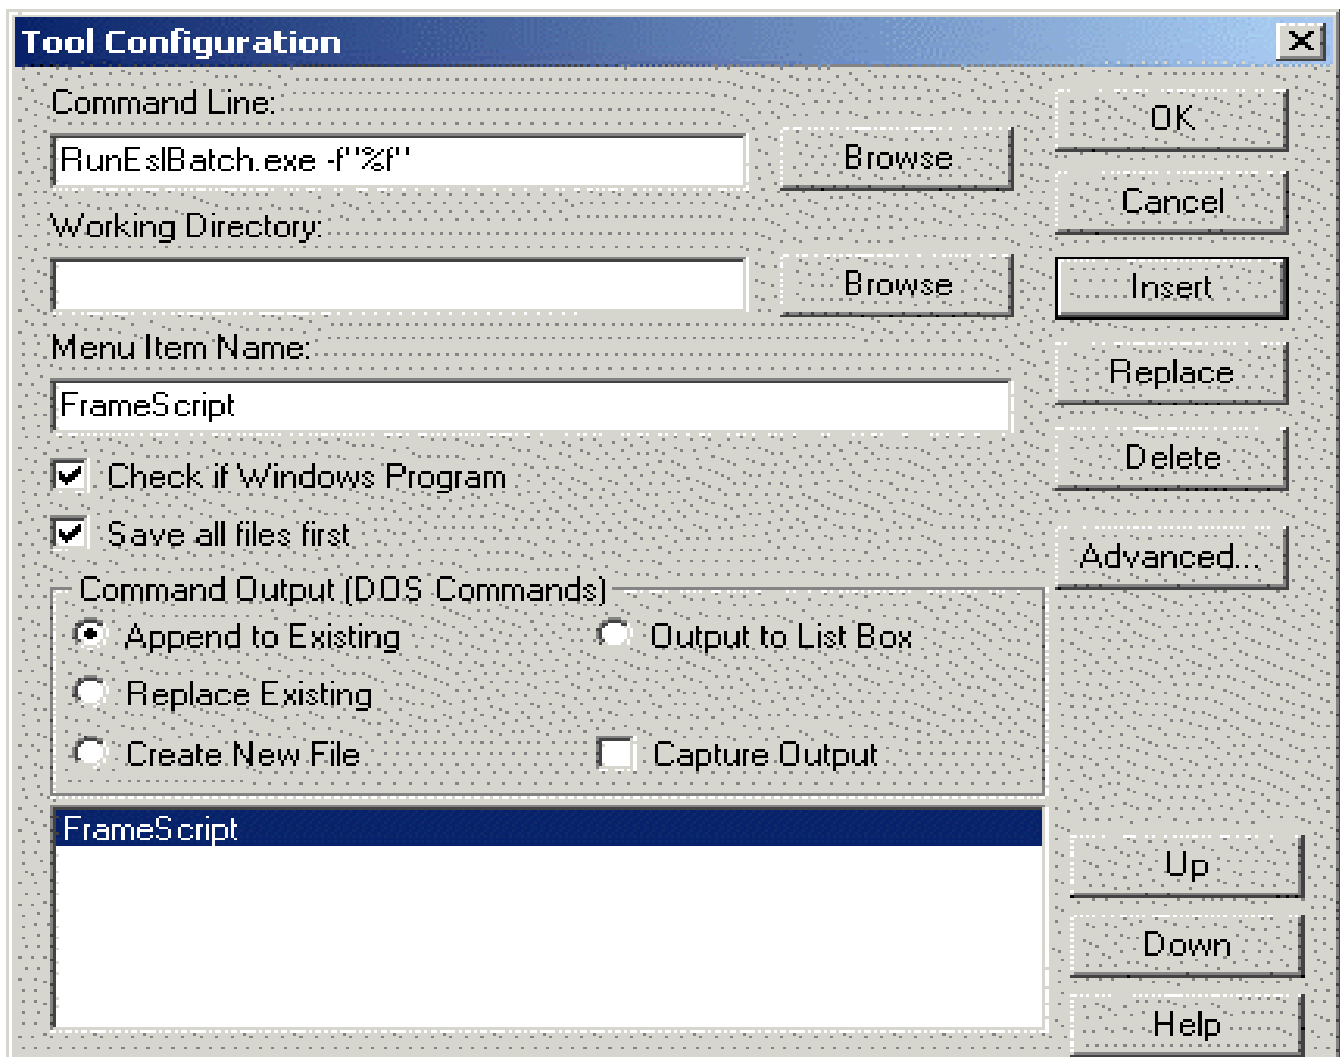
Tool Configuration

Command Line:

RunEslBatch.exe -f"%f"

Browse

Working Directory:

Browse

Menu Item Name:

FrameScript

Check if Windows Program

Save all files first

Command Output (DOS Commands)

Append to Existing

Output to List Box

Replace Existing

Create New File

Capture Output

FrameScript

OK

Cancel

Insert

Replace

Delete

Advanced...

Up

Down

Help